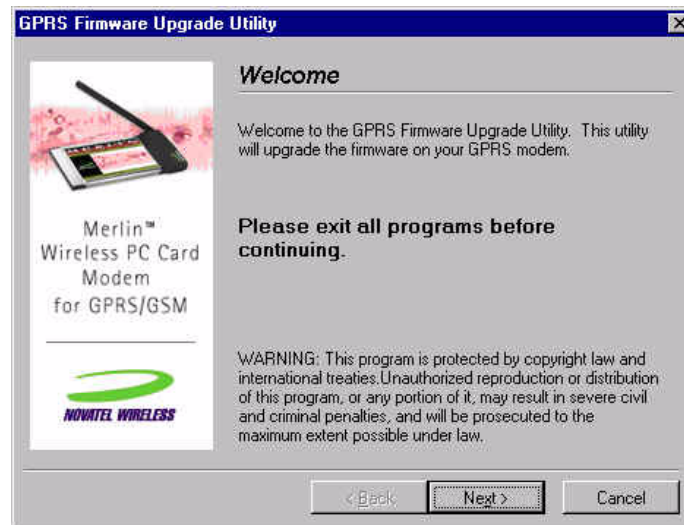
GPRS Firmware Upgrade Utility

Merlin™ Wireless PC Card Modem for GPRS/GSM

NOVATEL WIRELESS

Welcome

Welcome to the GPRS Firmware Upgrade Utility. This utility will upgrade the firmware on your GPRS modem.

Please exit all programs before continuing.

WARNING: This program is protected by copyright law and international treaties.Unauthorized reproduction or distribution of this program, or any portion of it, may result in severe civil and criminal penalties, and will be prosecuted to the maximum extent possible under law.

< Back

Next >

Cancel